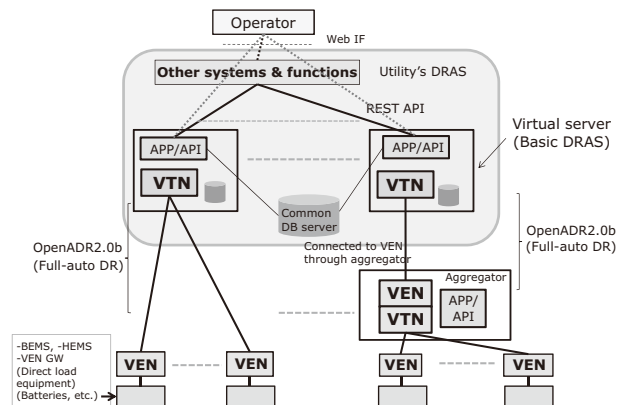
Operator

Web IF

Other systems & functions

Utility's DRAS

REST API

Virtual server (Basic DRAS)

APP/API

APP/API

VTN

VTN

Common DB server

OpenADR2.0b (Full-auto DR)

OpenADR2.0b (Full-auto DR)

Connected to VEN through aggregator

Aggregator

VEN

VTN

APP/ API

-BEMS, -HEMS -VEN GW (Direct load equipment) (Batteries, etc.)

VEN

VEN

VEN

VEN